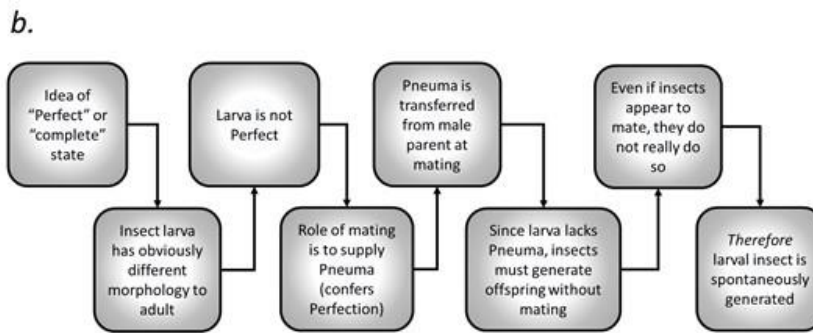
b.

Idea of "Perfect" or "complete" state

Insect larva has obviously different morphology to adult

Larva is not Perfect

Role of mating is to supply Pneuma (confers Perfection)

Pneuma is transferred from male parent at mating

Since larva lacks Pneuma, insects must generate offspring without mating

Even if insects appear to mate, they do not really do so

*Therefore* larval insect is spontaneously generated